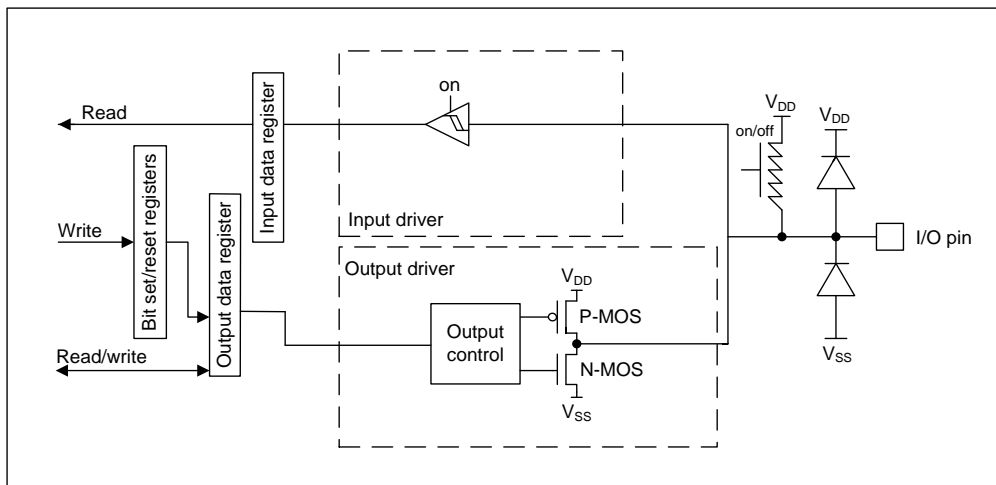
Read

Input data register

on

$V_{DD}$

on/off

$V_{DD}$

Bit set/reset registers

Write

Output data register

Input driver

I/O pin

Output driver

$V_{DD}$

Output control

P-MOS

N-MOS

Read/write

$V_{SS}$

$V_{SS}$